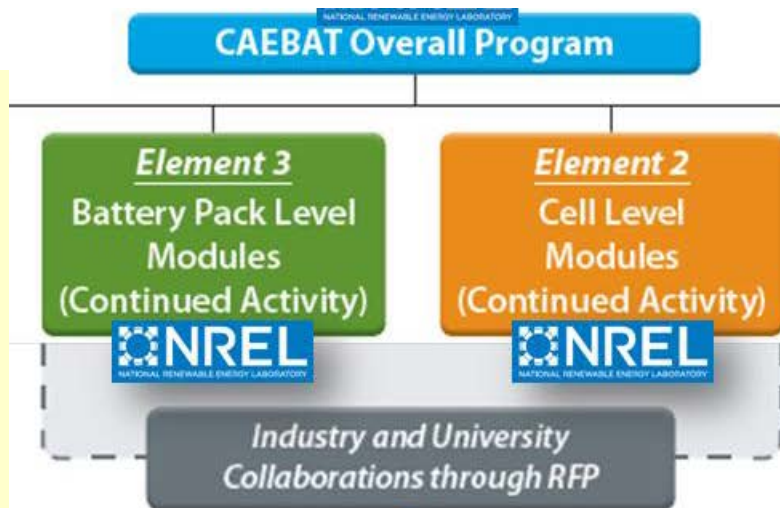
NATIONAL RENEWABLE ENERGY LABORATORY
CAEBAT Overall Program

Element 3
Battery Pack Level Modules (Continued Activity)

NREL
NATIONAL RENEWABLE ENERGY LABORATORY

Element 2
Cell Level Modules (Continued Activity)

NREL
NATIONAL RENEWABLE ENERGY LABORATORY

Industry and University Collaborations through RFP